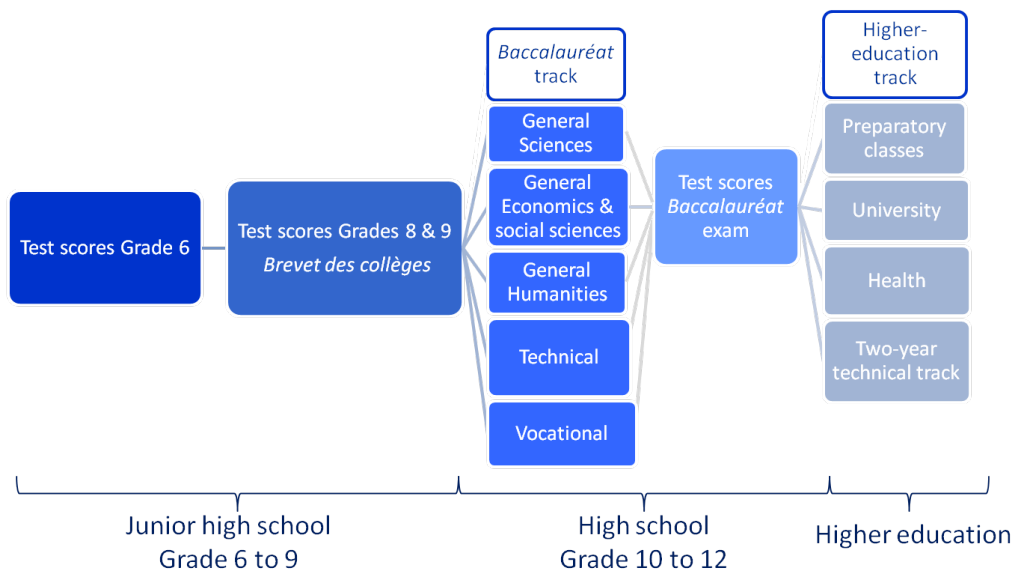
Test scores Grade 6

Test scores Grades 8 & 9
*Brevet des collèges*

*Baccalauréat* track

General Sciences

General Economics & social sciences

General Humanities

Technical

Vocational

Test scores *Baccalauréat* exam

Higher-education track

Preparatory classes

University

Health

Two-year technical track

Junior high school
Grade 6 to 9

High school
Grade 10 to 12

Higher education